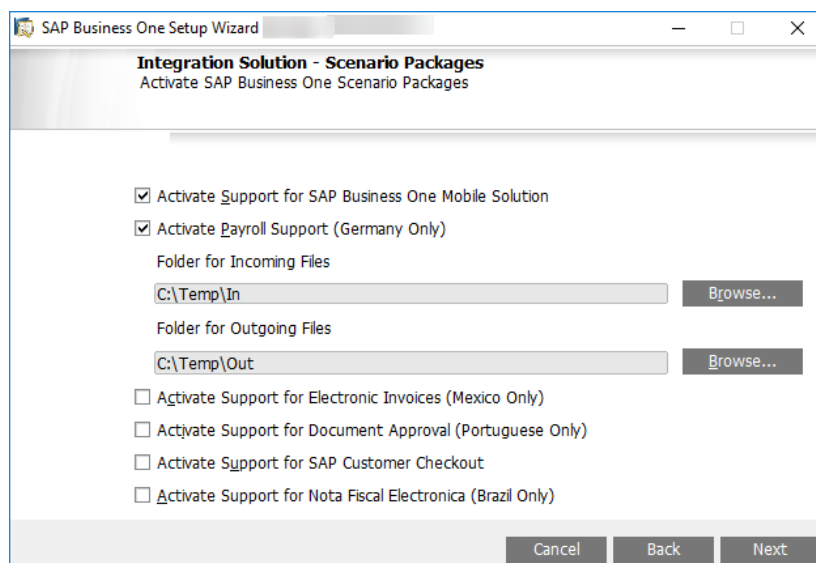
SAP Business One Setup Wizard

Integration Solution - Scenario Packages
Activate SAP Business One Scenario Packages

Activate Support for SAP Business One Mobile Solution
Activate Payroll Support (Germany Only)
Folder for Incoming Files
C:\Temp\In
Browse...
Folder for Outgoing Files
C:\Temp\Out
Browse...
Activate Support for Electronic Invoices (Mexico Only)
Activate Support for Document Approval (Portuguese Only)
Activate Support for SAP Customer Checkout
Activate Support for Nota Fiscal Electronica (Brazil Only)

Cancel
Back
Next